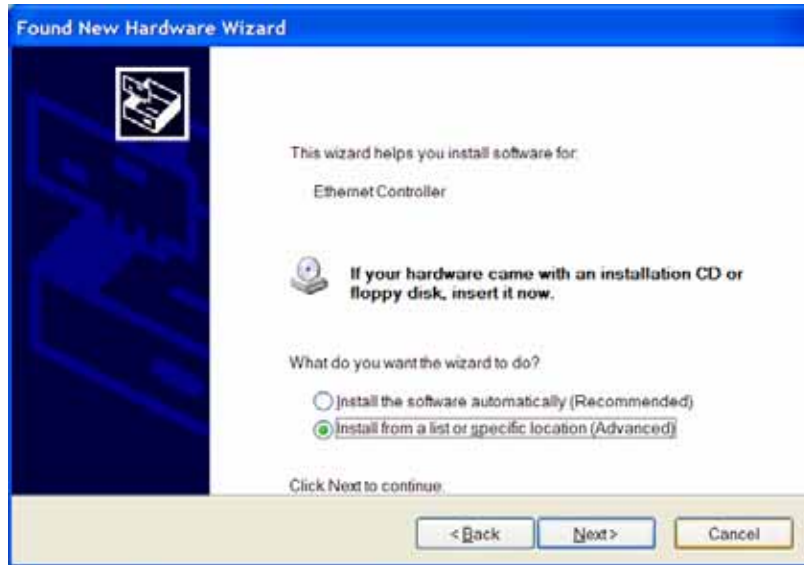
Found New Hardware Wizard

This wizard helps you install software for:

Ethernet Controller

If your hardware came with an installation CD or floppy disk, insert it now.

What do you want the wizard to do?

Install the software automatically (Recommended)

Install from a list or specific location (Advanced)

Click Next to continue.

< Back

Next >

Cancel